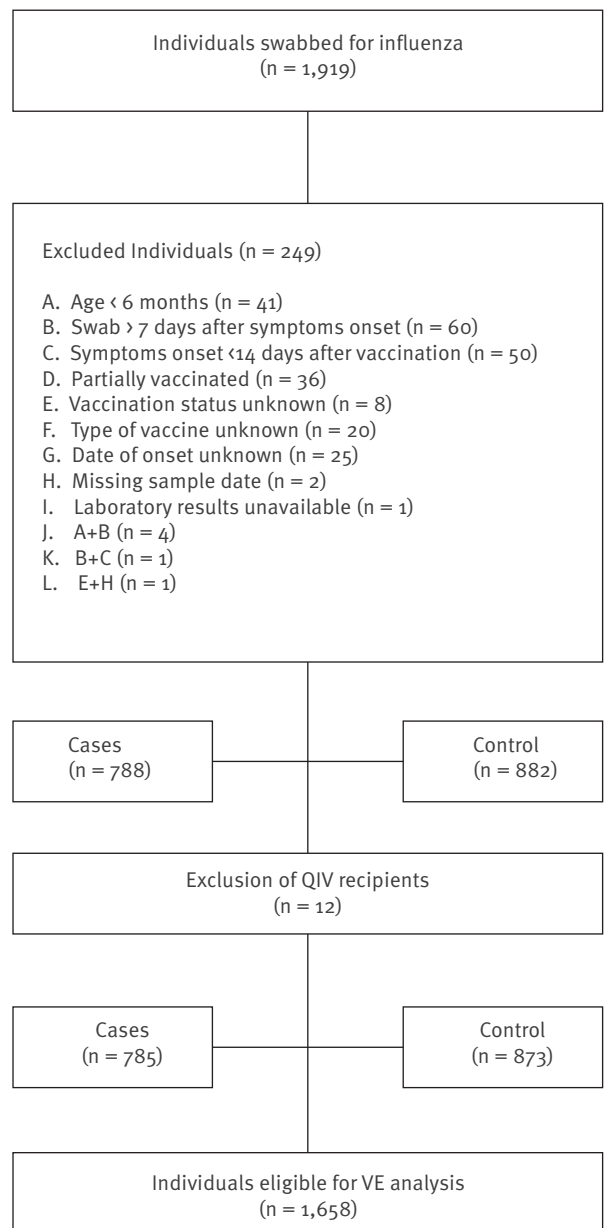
Individuals swabbed for influenza
(n = 1,919)

Excluded Individuals (n = 249)

A. Age ‹ 6 months (n = 41)
B. Swab › 7 days after symptoms onset (n = 60)
C. Symptoms onset ‹14 days after vaccination (n = 50)
D. Partially vaccinated (n = 36)
E. Vaccination status unknown (n = 8)
F. Type of vaccine unknown (n = 20)
G. Date of onset unknown (n = 25)
H. Missing sample date (n = 2)
I. Laboratory results unavailable (n = 1)
J. A+B (n = 4)
K. B+C (n = 1)
L. E+H (n = 1)

Cases
(n = 788)

Control
(n = 882)

Exclusion of QIV recipients
(n = 12)

Cases
(n = 785)

Control
(n = 873)

Individuals eligible for VE analysis
(n = 1,658)